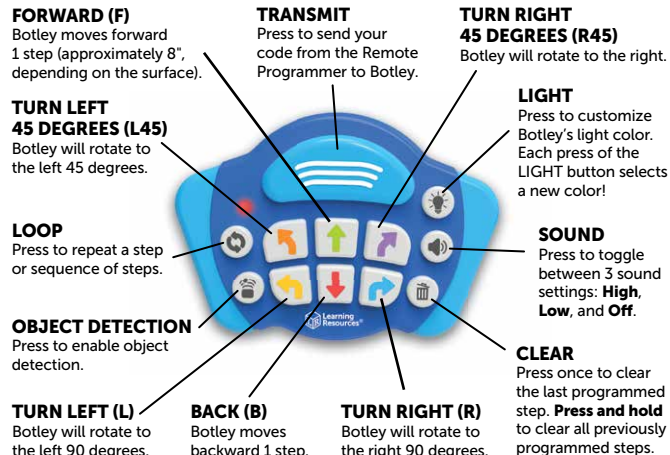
FORWARD (F)
Botley moves forward 1 step (approximately 8", depending on the surface).

TRANSMIT
Press to send your code from the Remote Programmer to Botley.

TURN RIGHT 45 DEGREES (R45)
Botley will rotate to the right.

TURN LEFT 45 DEGREES (L45)
Botley will rotate to the left 45 degrees.

LIGHT
Press to customize Botley's light color. Each press of the LIGHT button selects a new color!

LOOP
Press to repeat a step or sequence of steps.

SOUND
Press to toggle between 3 sound settings: **High**, **Low**, and **Off**.

OBJECT DETECTION
Press to enable object detection.

Learning Resources

CLEAR
Press once to clear the last programmed step. **Press and hold** to clear all previously programmed steps.

TURN LEFT (L)
Botley will rotate to the left 90 degrees.

BACK (B)
Botley moves backward 1 step.

TURN RIGHT (R)
Botley will rotate to the right 90 degrees.